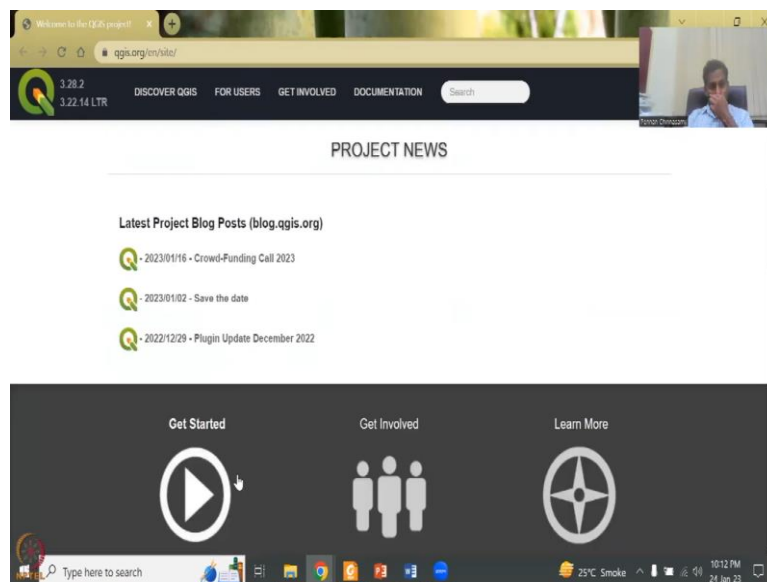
Welcome to the QGIS project!

qgis.org/en/site/

3.28.2
3.22.14 LTR

DISCOVER QGIS FOR USERS GET INVOLVED DOCUMENTATION Search

Rajan Chinnasamy

PROJECT NEWS

Latest Project Blog Posts (blog.qgis.org)

- 2023/01/16 - Crowd-Funding Call 2023

- 2023/01/02 - Save the date

- 2022/12/29 - Plugin Update December 2022

Get Started

Get Involved

Learn More

Type here to search

25°C Smoke

10:12 PM
24-Jan-23